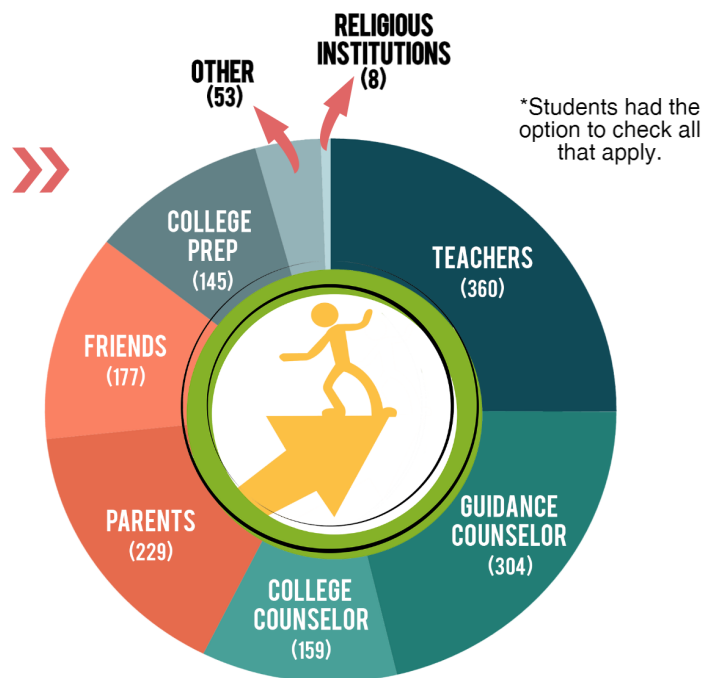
RELIGIOUS INSTITUTIONS (8)

OTHER (53)

*Students had the option to check all that apply.

COLLEGE PREP (145)

TEACHERS (360)

FRIENDS (177)

PARENTS (229)

GUIDANCE COUNSELOR (304)

COLLEGE COUNSELOR (159)